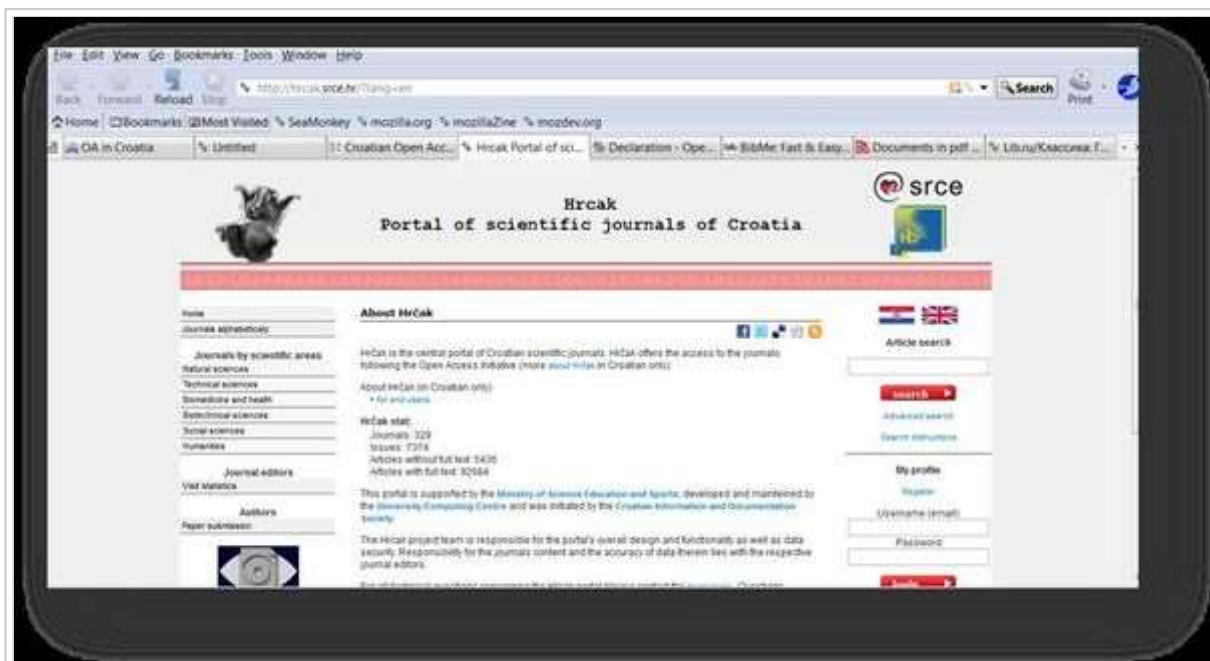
File Edit View Go Bookmarks Tools Window Help

Back Forward Reload Stop http://hrcak.srce.hr/?lang=en Search Print

Home Bookmarks Most Visited SeaMonkey mozilla.org mozillaZine mozdev.org

OA in Croatia | Untitled | Croatian Open Acc... | Hrcak Portal of sci... | Declaration - Ope... | BibMe: Fast & Easy... | Documents in pdf ... | Lib.ru/Классика: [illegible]

Hrcak
Portal of scientific journals of Croatia

srce

Home
Journals alphabetically

Journals by scientific areas
Natural sciences
Technical sciences
Biomedicine and health
Biotechnical sciences
Social sciences
Humanities

Journal editors
Visit statistics

Authors
Paper submission

About Hrčak

Hrčak is the central portal of Croatian scientific journals. Hrčak offers the access to the journals following the Open Access Initiative (more about Hrčak in Croatian only).

About Hrčak (in Croatian only)
• for end users

Hrčak stat:
Journals: 329
Issues: 7374
Articles without full text: 5435
Articles with full text: 92684

This portal is supported by the Ministry of Science Education and Sports, developed and maintained by the University Computing Centre and was initiated by the Croatian Information and Documentation Society.

The Hrcak project team is responsible for the portal's overall design and functionality as well as data security. Responsibility for the journals content and the accuracy of data therein lies with the respective journal editors.

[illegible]

Article search
search
Advanced search
Search instructions

My profile
Register
Username (email)
Password
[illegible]